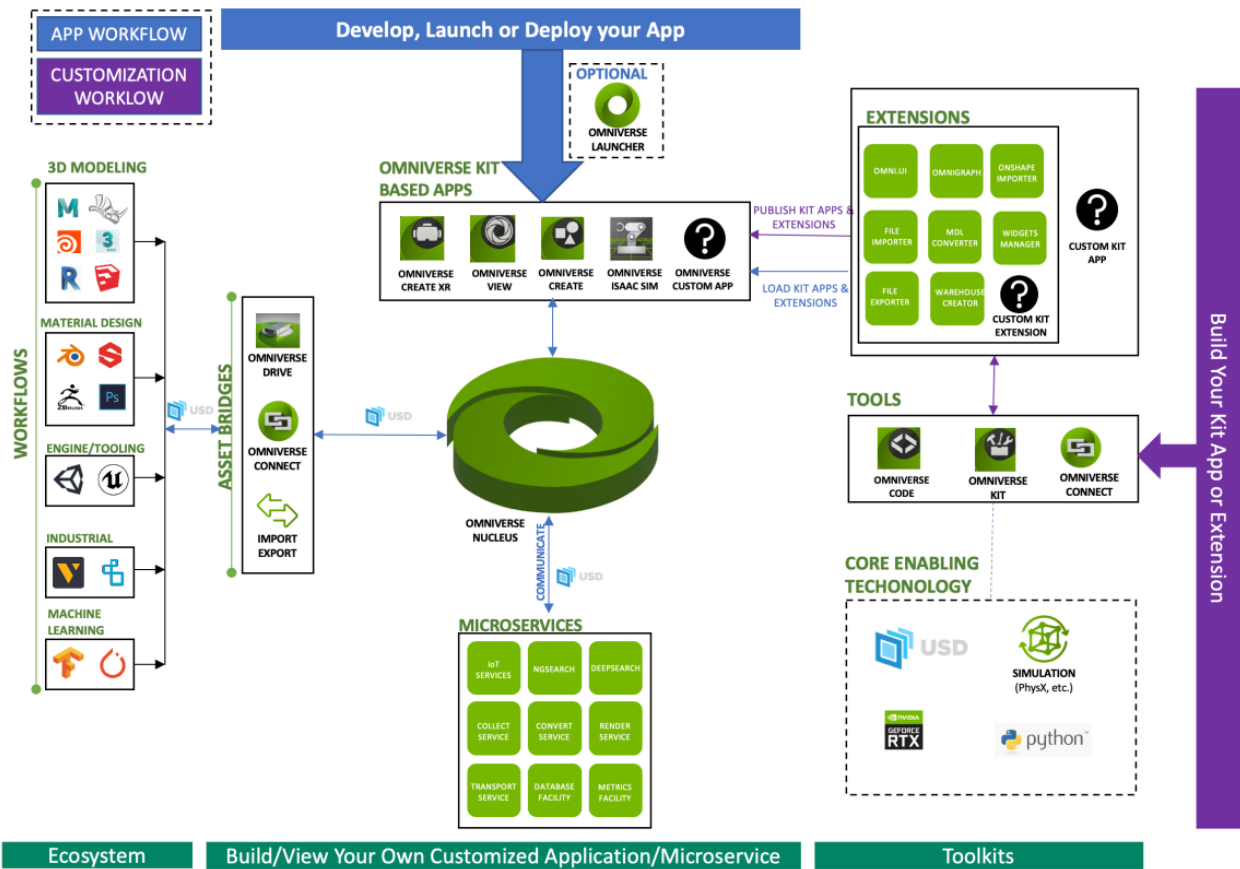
APP WORKFLOW

CUSTOMIZATION WORKLOW

Develop, Launch or Deploy your App

OPTIONAL

OMNIVERSE LAUNCHER

OMNIVERSE KIT BASED APPS

OMNIVERSE CREATE XR

OMNIVERSE VIEW

OMNIVERSE CREATE

OMNIVERSE ISAAC SIM

OMNIVERSE CUSTOM APP

PUBLISH KIT APPS & EXTENSIONS

LOAD KIT APPS & EXTENSIONS

EXTENSIONS

OMNI.UI

OMNIGRAPH

ONSHAPE IMPORTER

FILE IMPORTER

MDL CONVERTER

WIDGETS MANAGER

FILE EXPORTER

WAREHOUSE CREATOR

CUSTOM KIT EXTENSION

CUSTOM KIT APP

Build Your Kit App or Extension

WORKFLOWS

3D MODELING

M

R

MATERIAL DESIGN

ZBrush

Ps

ENGINE/TOOLING

INDUSTRIAL

MACHINE LEARNING

USD

ASSET BRIDGES

OMNIVERSE DRIVE

OMNIVERSE CONNECT

IMPORT EXPORT

USD

OMNIVERSE NUCLEUS

COMMUNICATE

USD

MICROSERVICES

IoT SERVICES

NGSEARCH

DEEPSEARCH

COLLECT SERVICE

CONVERT SERVICE

RENDER SERVICE

TRANSPORT SERVICE

DATABASE FACILITY

METRICS FACILITY

TOOLS

OMNIVERSE CODE

OMNIVERSE KIT

OMNIVERSE CONNECT

CORE ENABLING TECHONOLOGY

USD

SIMULATION (PhysX, etc.)

NVIDIA GEFORCE RTX

python

Ecosystem

Build/View Your Own Customized Application/Microservice

Toolkits